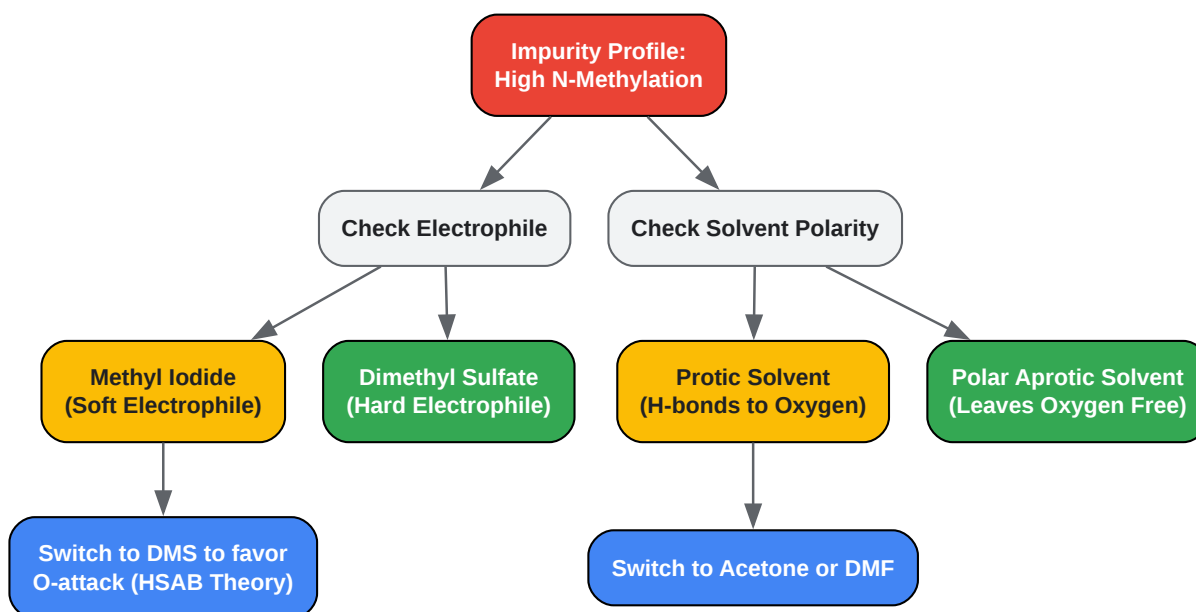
Impurity Profile:
High N-Methylation

Check Electrophile

Check Solvent Polarity

Methyl Iodide
(Soft Electrophile)

Dimethyl Sulfate
(Hard Electrophile)

Protic Solvent
(H-bonds to Oxygen)

Polar Aprotic Solvent
(Leaves Oxygen Free)

Switch to DMS to favor
O-attack (HSAB Theory)

Switch to Acetone or DMF